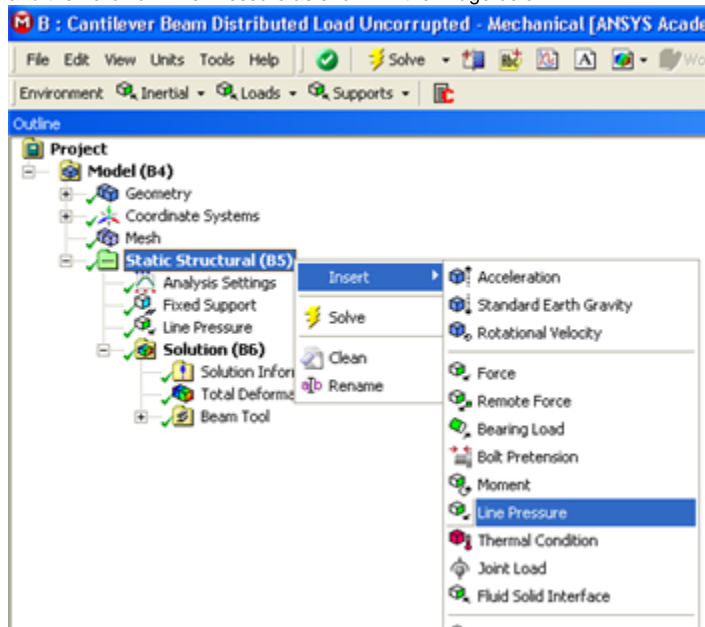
B : Cantilever Beam Distributed Load Uncorrupted - Mechanical [ANSYS Acade

File Edit View Units Tools Help Solve

Environment Inertial Loads Supports

Outline

Project
Model (B4)
Geometry
Coordinate Systems
Mesh
Static Structural (B5)
Analysis Settings
Fixed Support
Line Pressure
Solution (B6)
Solution Infor
Total Deforma
Beam Tool

Insert
Solve
Clean
Rename

Acceleration
Standard Earth Gravity
Rotational Velocity
Force
Remote Force
Bearing Load
Bolt Pretension
Moment
Line Pressure
Thermal Condition
Joint Load
Fluid Solid Interface